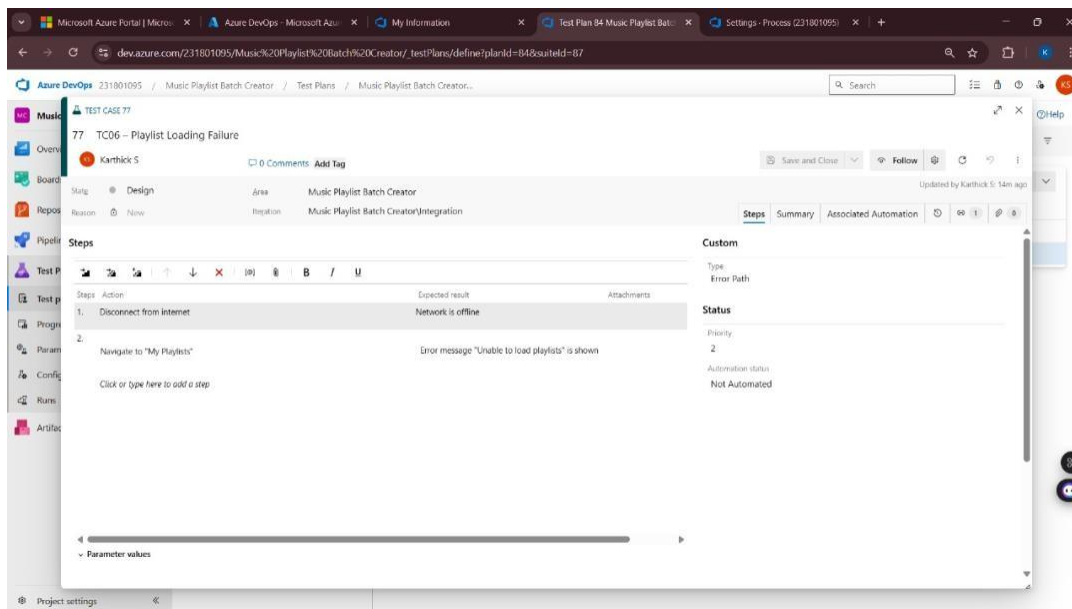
Microsoft Azure Portal | Micros × | Azure DevOps - Microsoft Azur × | My Information × | Test Plan 84 Music Playlist Batc × | Settings - Process (231801095) × | +

dev.azure.com/231801095/Music%20Playlist%20Batch%20Creator/_testPlans/define?planId=84&suiteId=87

Azure DevOps 231801095 / Music Playlist Batch Creator / Test Plans / Music Playlist Batch Creator...

Search

Music
Overv
Board
Repos
Pipelir
Test P
Test p
Progr
Param
Config
Runs
Artifac

Help

TEST CASE 77

77 TC06 – Playlist Loading Failure

Karthick S

0 Comments Add Tag

Save and Close | Follow

Updated by Karthick S: 14m ago

State Design
Reason New

Area Music Playlist Batch Creator
Iteration Music Playlist Batch Creator\Integration

Steps Summary Associated Automation 1 0

Steps

B I U

| Steps | Action | Expected result | Attachments |
|---|---|---|---|
| 1. | Disconnect from internet | Network is offline | |
| 2. | Navigate to "My Playlists" | Error message "Unable to load playlists" is shown | |

Click or type here to add a step

Parameter values

Custom

Type
Error Path

Status

Priority
2

Automation status
Not Automated

Project settings